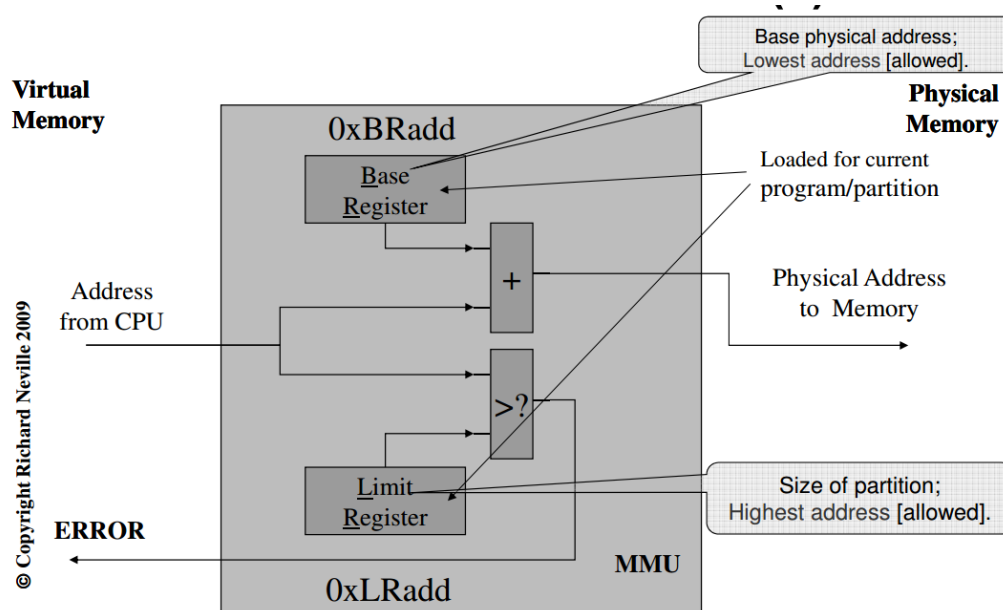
Base physical address;
Lowest address [allowed].

Virtual Memory

Physical Memory

0xBRadd

Base Register

Loaded for current program/partition

+

Address from CPU

Physical Address to Memory

>?

© Copyright Richard Neville 2009

Limit Register

Size of partition;
Highest address [allowed].

ERROR

MMU

0xLRadd